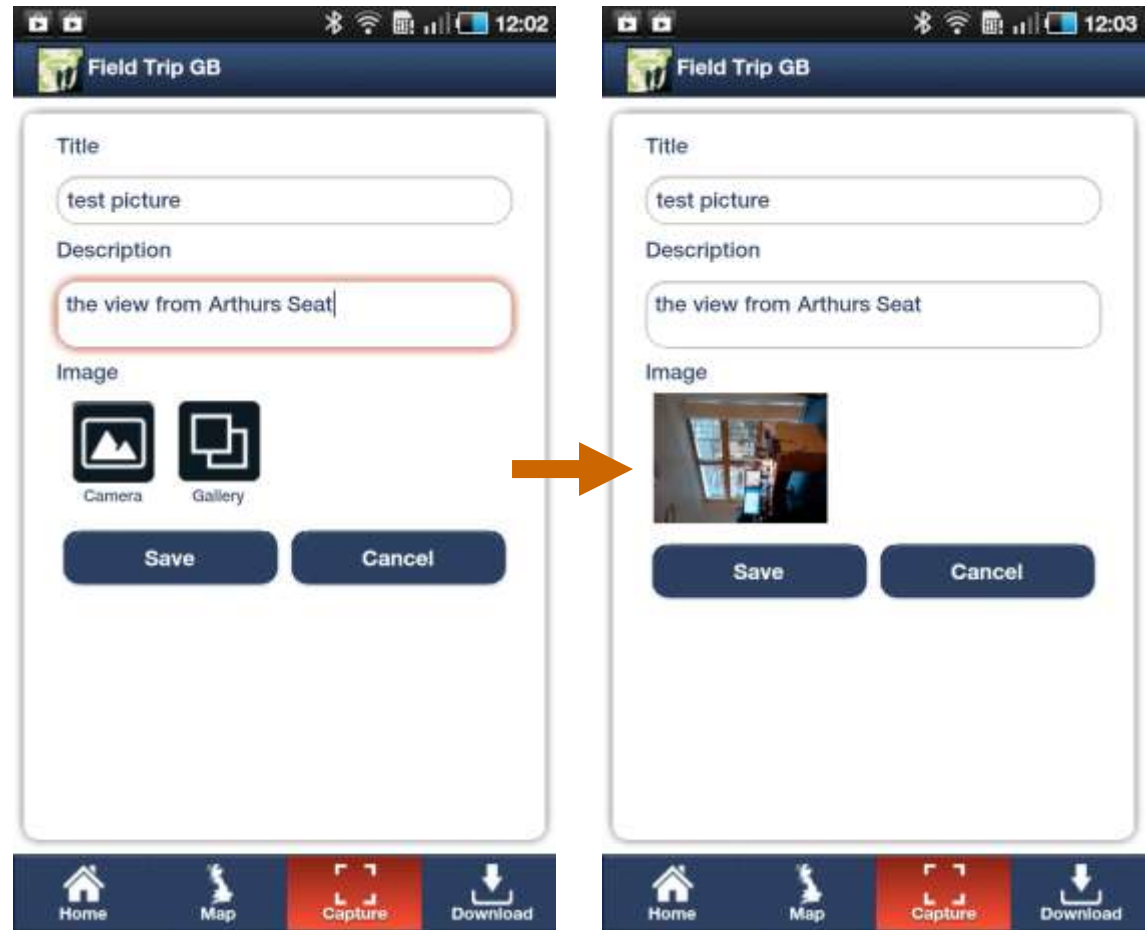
12:02

Field Trip GB

Title

test picture

Description

the view from Arthurs Seat

Image

Camera

Gallery

Save

Cancel

Home

Map

Capture

Download

12:03

Field Trip GB

Title

test picture

Description

the view from Arthurs Seat

Image

Save

Cancel

Home

Map

Capture

Download